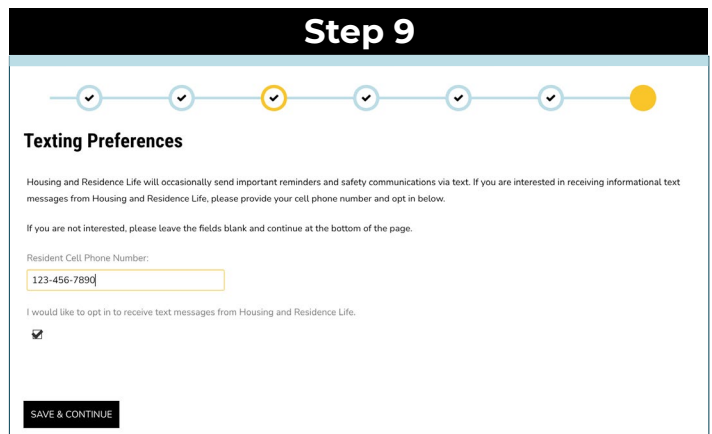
Step 9

Texting Preferences

Housing and Residence Life will occasionally send important reminders and safety communications via text. If you are interested in receiving informational text messages from Housing and Residence Life, please provide your cell phone number and opt in below.

If you are not interested, please leave the fields blank and continue at the bottom of the page.

Resident Cell Phone Number:

123-456-7890

I would like to opt in to receive text messages from Housing and Residence Life.

SAVE & CONTINUE